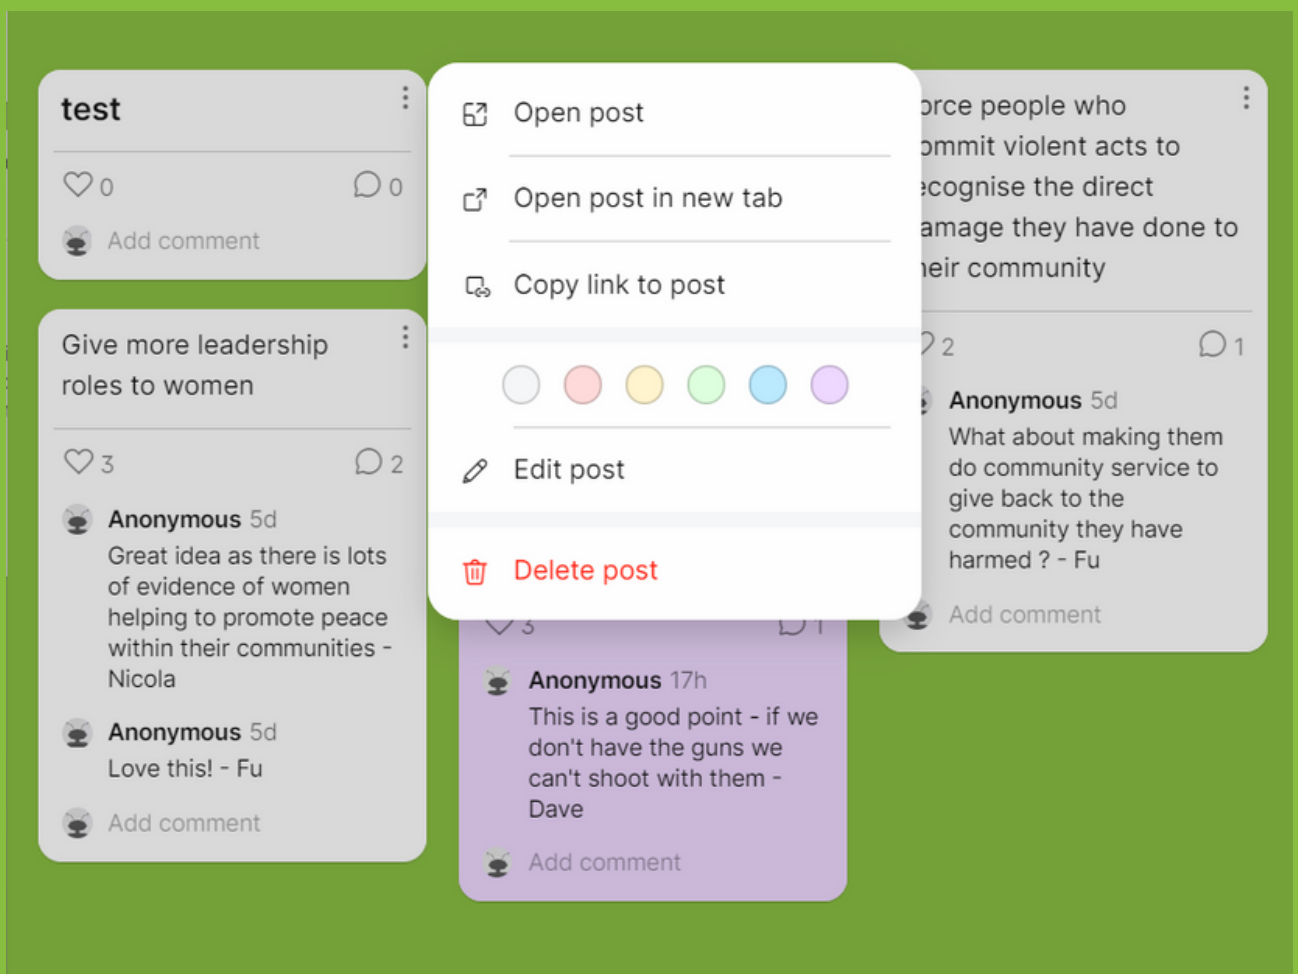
test

0

0

Add comment

Give more leadership roles to women

3

2

Anonymous 5d
Great idea as there is lots of evidence of women helping to promote peace within their communities - Nicola

Anonymous 5d
Love this! - Fu

Add comment

Open post

Open post in new tab

Copy link to post

Edit post

Delete post

3

1

Anonymous 17h
This is a good point - if we don't have the guns we can't shoot with them - Dave

Add comment

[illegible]orce people who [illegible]ommit violent acts to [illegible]ecognise the direct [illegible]amage they have done to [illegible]heir community

2

1

Anonymous 5d
What about making them do community service to give back to the community they have harmed ? - Fu

Add comment